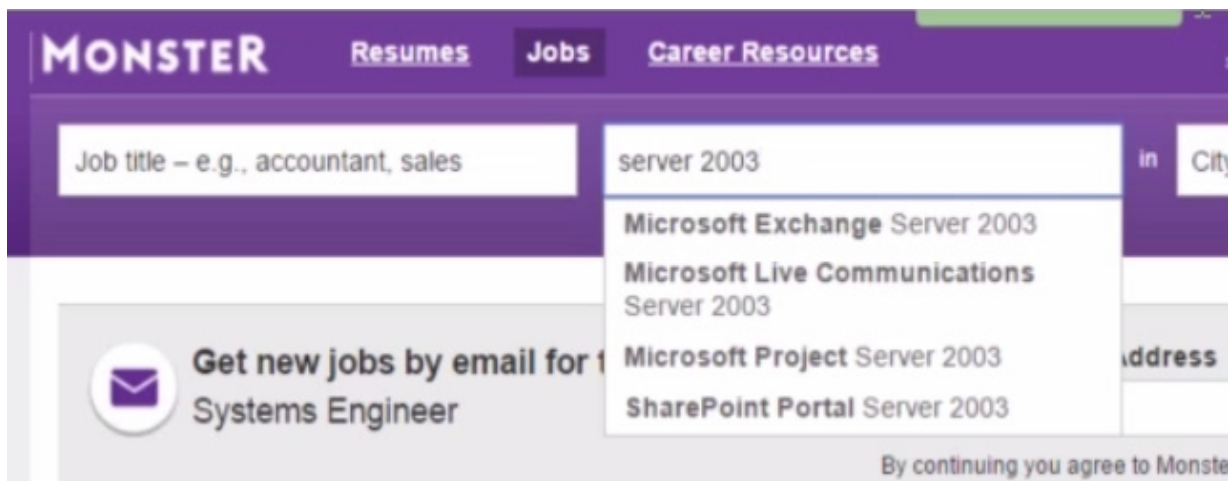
MONSTER Resumes Jobs Career Resources

Job title – e.g., accountant, sales

server 2003

in

City

Microsoft Exchange Server 2003

Microsoft Live Communications Server 2003

Microsoft Project Server 2003

SharePoint Portal Server 2003

Get new jobs by email for t

Systems Engineer

ddress

By continuing you agree to Monste